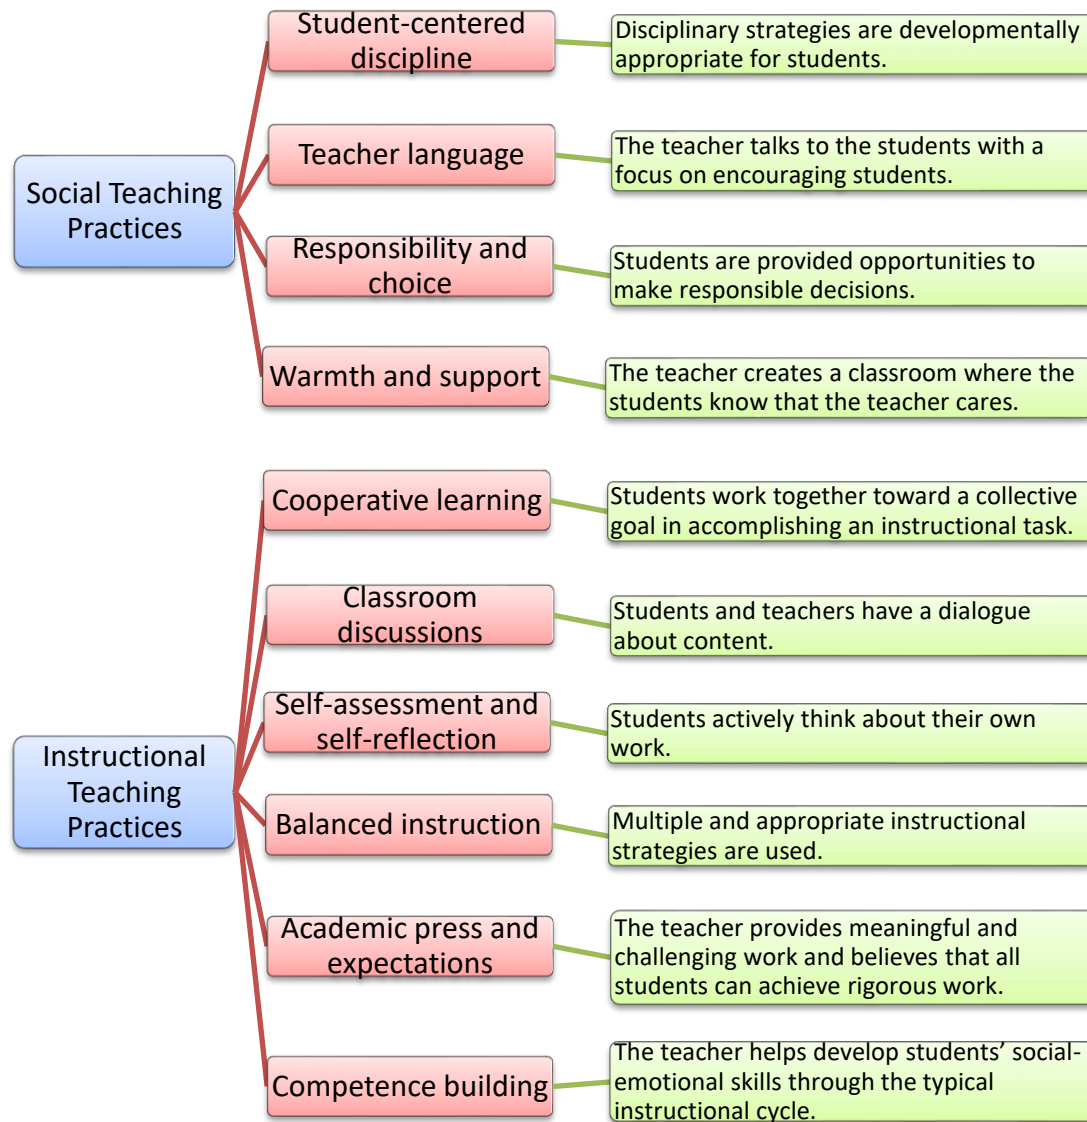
Social Teaching Practices

Student-centered discipline

Disciplinary strategies are developmentally appropriate for students.

Teacher language

The teacher talks to the students with a focus on encouraging students.

Responsibility and choice

Students are provided opportunities to make responsible decisions.

Warmth and support

The teacher creates a classroom where the students know that the teacher cares.

Instructional Teaching Practices

Cooperative learning

Students work together toward a collective goal in accomplishing an instructional task.

Classroom discussions

Students and teachers have a dialogue about content.

Self-assessment and self-reflection

Students actively think about their own work.

Balanced instruction

Multiple and appropriate instructional strategies are used.

Academic press and expectations

The teacher provides meaningful and challenging work and believes that all students can achieve rigorous work.

Competence building

The teacher helps develop students' social-emotional skills through the typical instructional cycle.